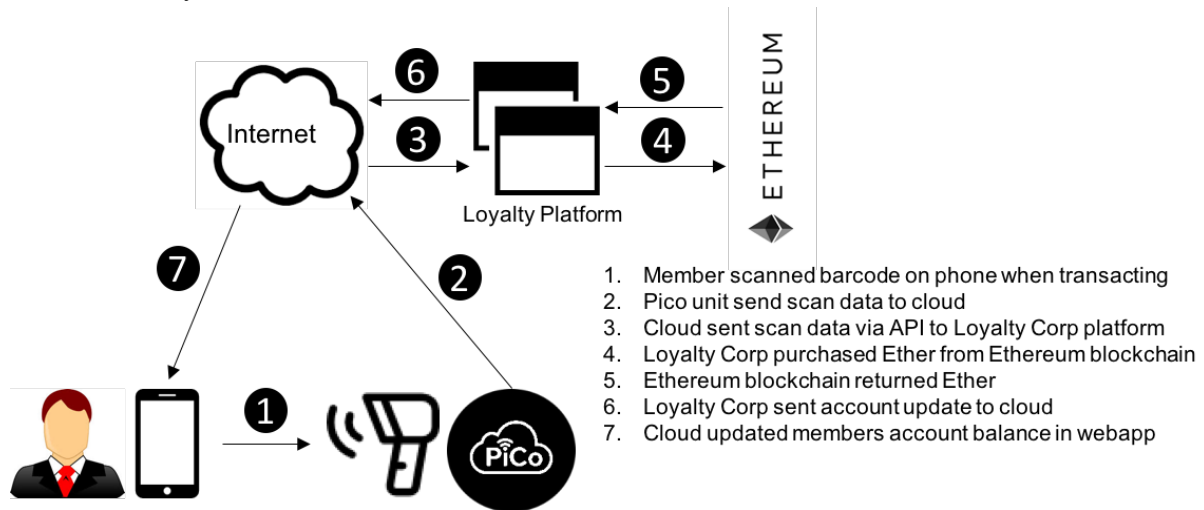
Internet

6

3

5

4

Loyalty Platform

ETHEREUM

7

2

1

PiCo

1. Member scanned barcode on phone when transacting
2. Pico unit send scan data to cloud
3. Cloud sent scan data via API to Loyalty Corp platform
4. Loyalty Corp purchased Ether from Ethereum blockchain
5. Ethereum blockchain returned Ether
6. Loyalty Corp sent account update to cloud
7. Cloud updated members account balance in webapp